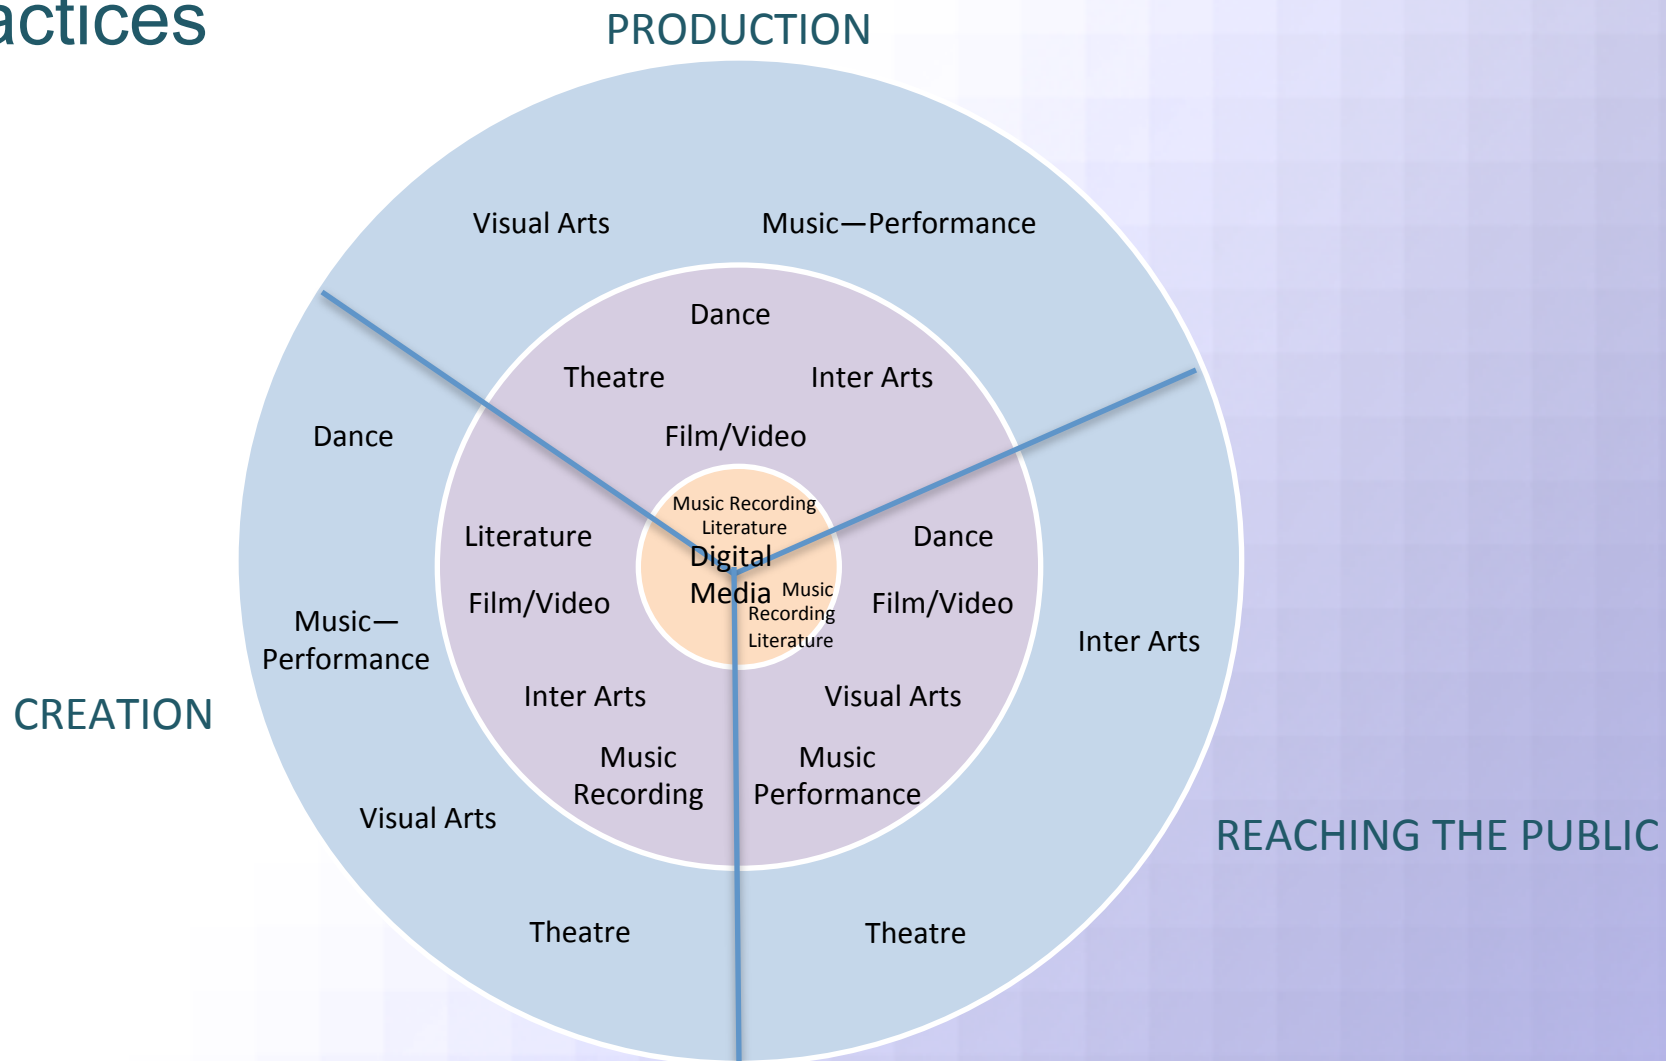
actices

PRODUCTION

Visual Arts

Music—Performance

Dance

Theatre

Inter Arts

Film/Video

Dance

Literature

Music Recording
Literature

Digital
Media

Music
Recording
Literature

Dance

Film/Video

Film/Video

Music—
Performance

Inter Arts

CREATION

Inter Arts

Visual Arts

Music
Recording

Music
Performance

Visual Arts

REACHING THE PUBLIC

Theatre

Theatre